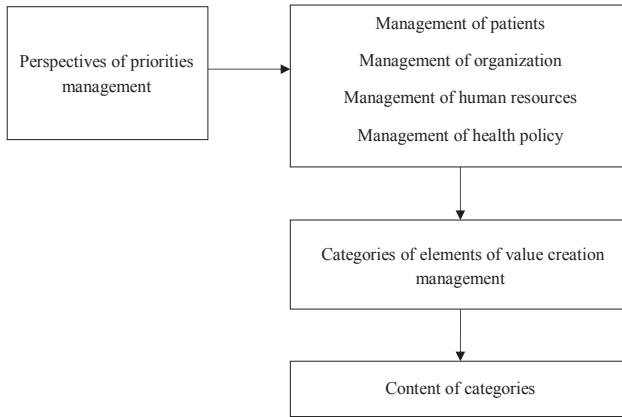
Perspectives of priorities management

Management of patients

Management of organization

Management of human resources

Management of health policy

Categories of elements of value creation management

Content of categories